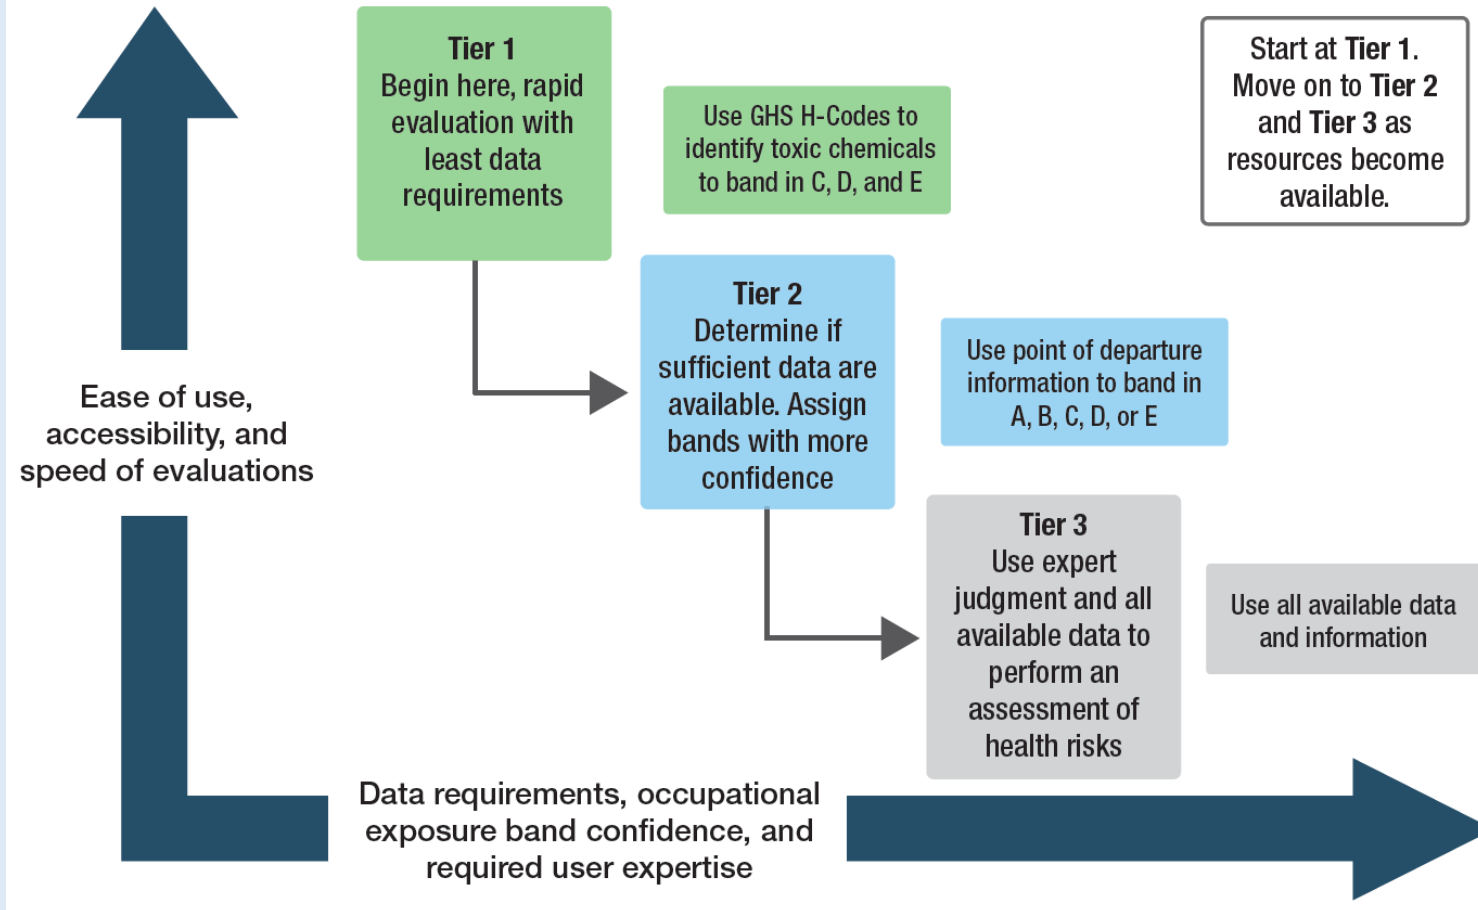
Tier 1
Begin here, rapid evaluation with least data requirements

Use GHS H-Codes to identify toxic chemicals to band in C, D, and E

Start at Tier 1. Move on to Tier 2 and Tier 3 as resources become available.

Tier 2
Determine if sufficient data are available. Assign bands with more confidence

Use point of departure information to band in A, B, C, D, or E

Ease of use, accessibility, and speed of evaluations

Tier 3
Use expert judgment and all available data to perform an assessment of health risks

Use all available data and information

Data requirements, occupational exposure band confidence, and required user expertise